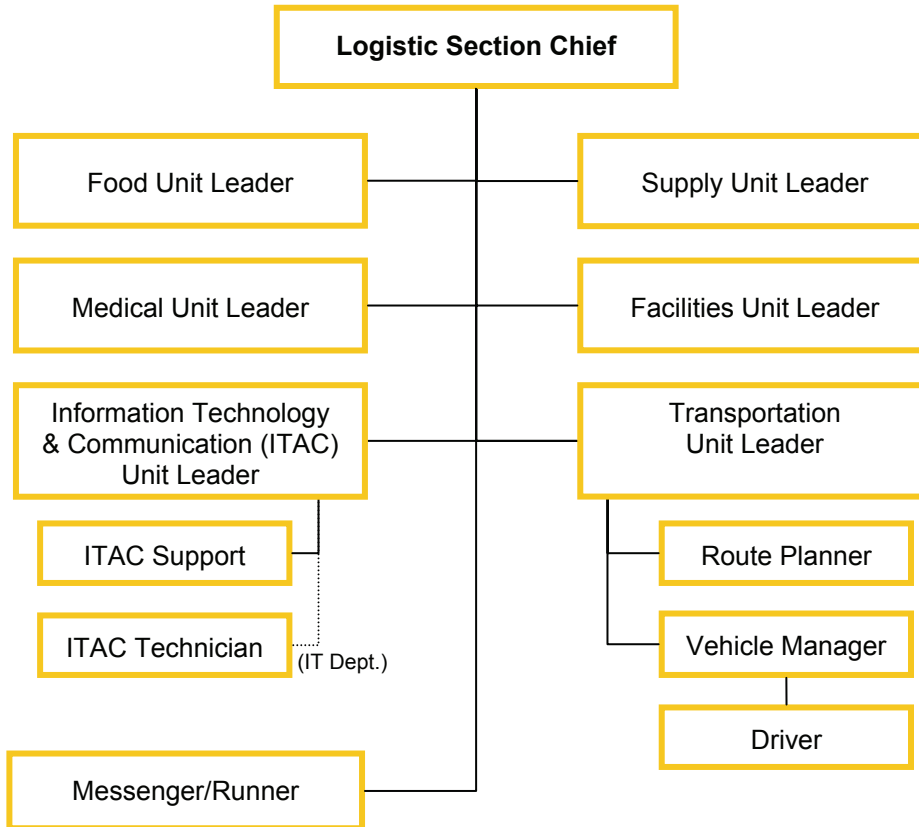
Logistic Section Chief

Food Unit Leader

Supply Unit Leader

Medical Unit Leader

Facilities Unit Leader

Information Technology & Communication (ITAC) Unit Leader

Transportation Unit Leader

ITAC Support

ITAC Technician

(IT Dept.)

Route Planner

Vehicle Manager

Driver

Messenger/Runner